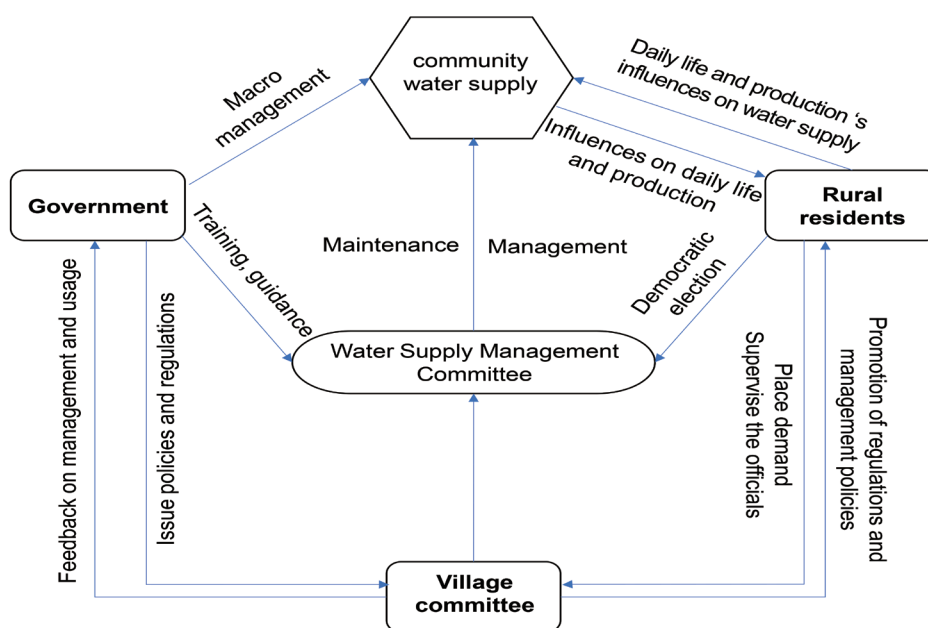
community water supply

Macro management

Daily life and production 's influences on water supply

Influences on daily life and production

Government

Rural residents

Training, guidance

Maintenance

Management

Democratic election

Water Supply Management Committee

Feedback on management and usage

Issue policies and regulations

Place demand

Supervise the officials

Promotion of regulations and management policies

Village committee